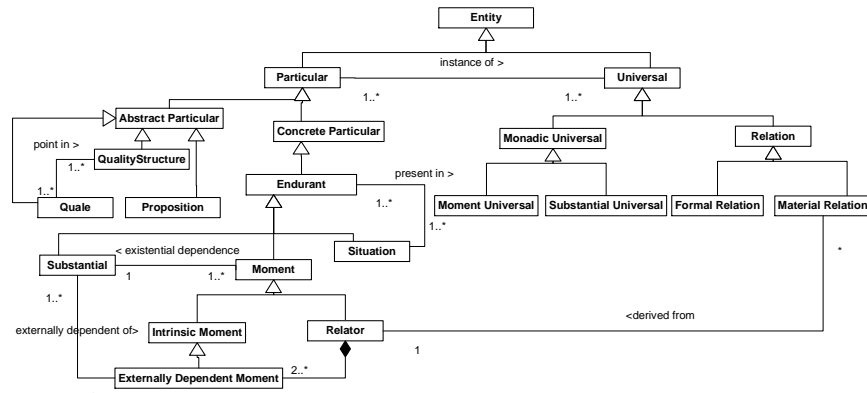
Entity

instance of >

Particular

1..*

1..*

Universal

Abstract Particular

Concrete Particular

Monadic Universal

Relation

point in >

QualityStructure

1..*

1..*

Quale

Proposition

Endurant

present in >

1..*

Moment Universal

Substantial Universal

Formal Relation

Material Relation

1..*

Situation

< existential dependence

Substantial

1

1..*

Moment

*

1..*

externally dependent of>

Intrinsic Moment

Relator

<derived from

1

Externally Dependent Moment

2..*